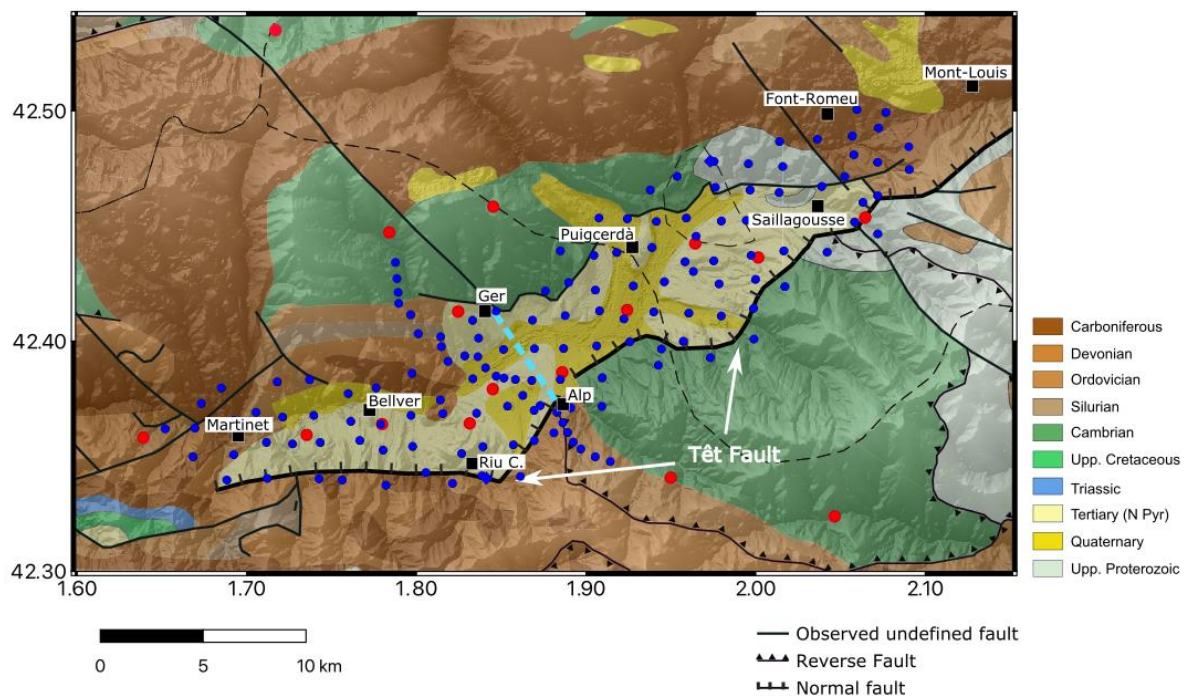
Mont-Louis
Font-Romeu
Saillagousse
Puigcerdà
Ger
Alp
Bellver
Martinet
Riu C.
Têt Fault

42.50
42.40
42.30

1.60 1.70 1.80 1.90 2.00 2.10

Carboniferous
Devonian
Ordovician
Silurian
Cambrian
Upp. Cretaceous
Triassic
Tertiary (N Pyr)
Quaternary
Upp. Proterozoic

0 5 10 km

Observed undefined fault
Reverse Fault
Normal fault